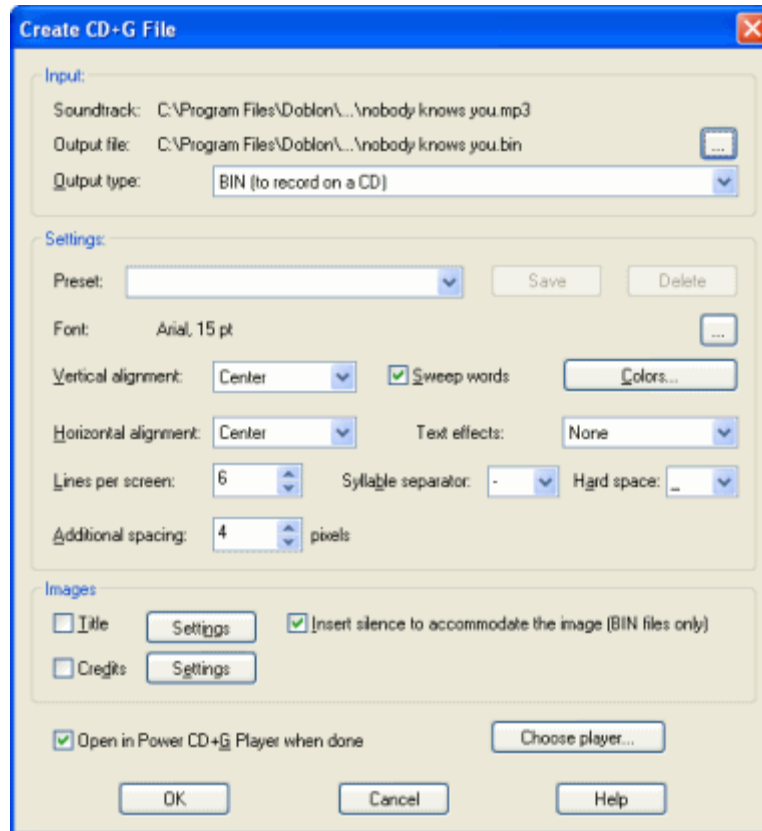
Create CD+G File

Input:
Soundtrack: C:\Program Files\Doblon\...\nobody knows you.mp3
Output file: C:\Program Files\Doblon\...\nobody knows you.bin ...
Output type: BIN (to record on a CD)

Settings:
Preset: Save Delete
Font: Arial, 15 pt ...
Vertical alignment: Center Sweep words Colors...
Horizontal alignment: Center Text effects: None
Lines per screen: 6 Syllable separator: - Hard space: _
Additional spacing: 4 pixels

Images
Title Settings Insert silence to accommodate the image (BIN files only)
Credits Settings

Open in Power CD+G Player when done Choose player...

OK Cancel Help